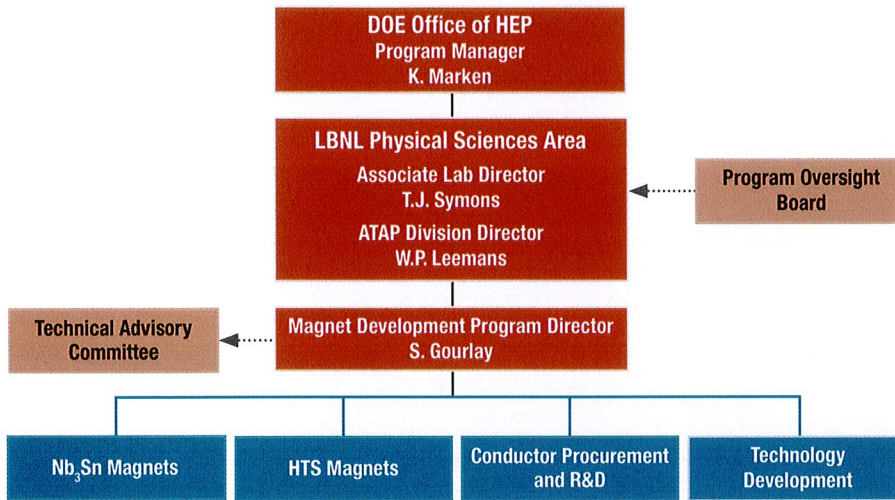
DOE Office of HEP
Program Manager
K. Marken

LBNL Physical Sciences Area
Associate Lab Director
T.J. Symons
ATAP Division Director
W.P. Leemans

Program Oversight Board

Technical Advisory Committee

Magnet Development Program Director
S. Gourlay

$Nb_3Sn$ Magnets

HTS Magnets

Conductor Procurement and R&D

Technology Development